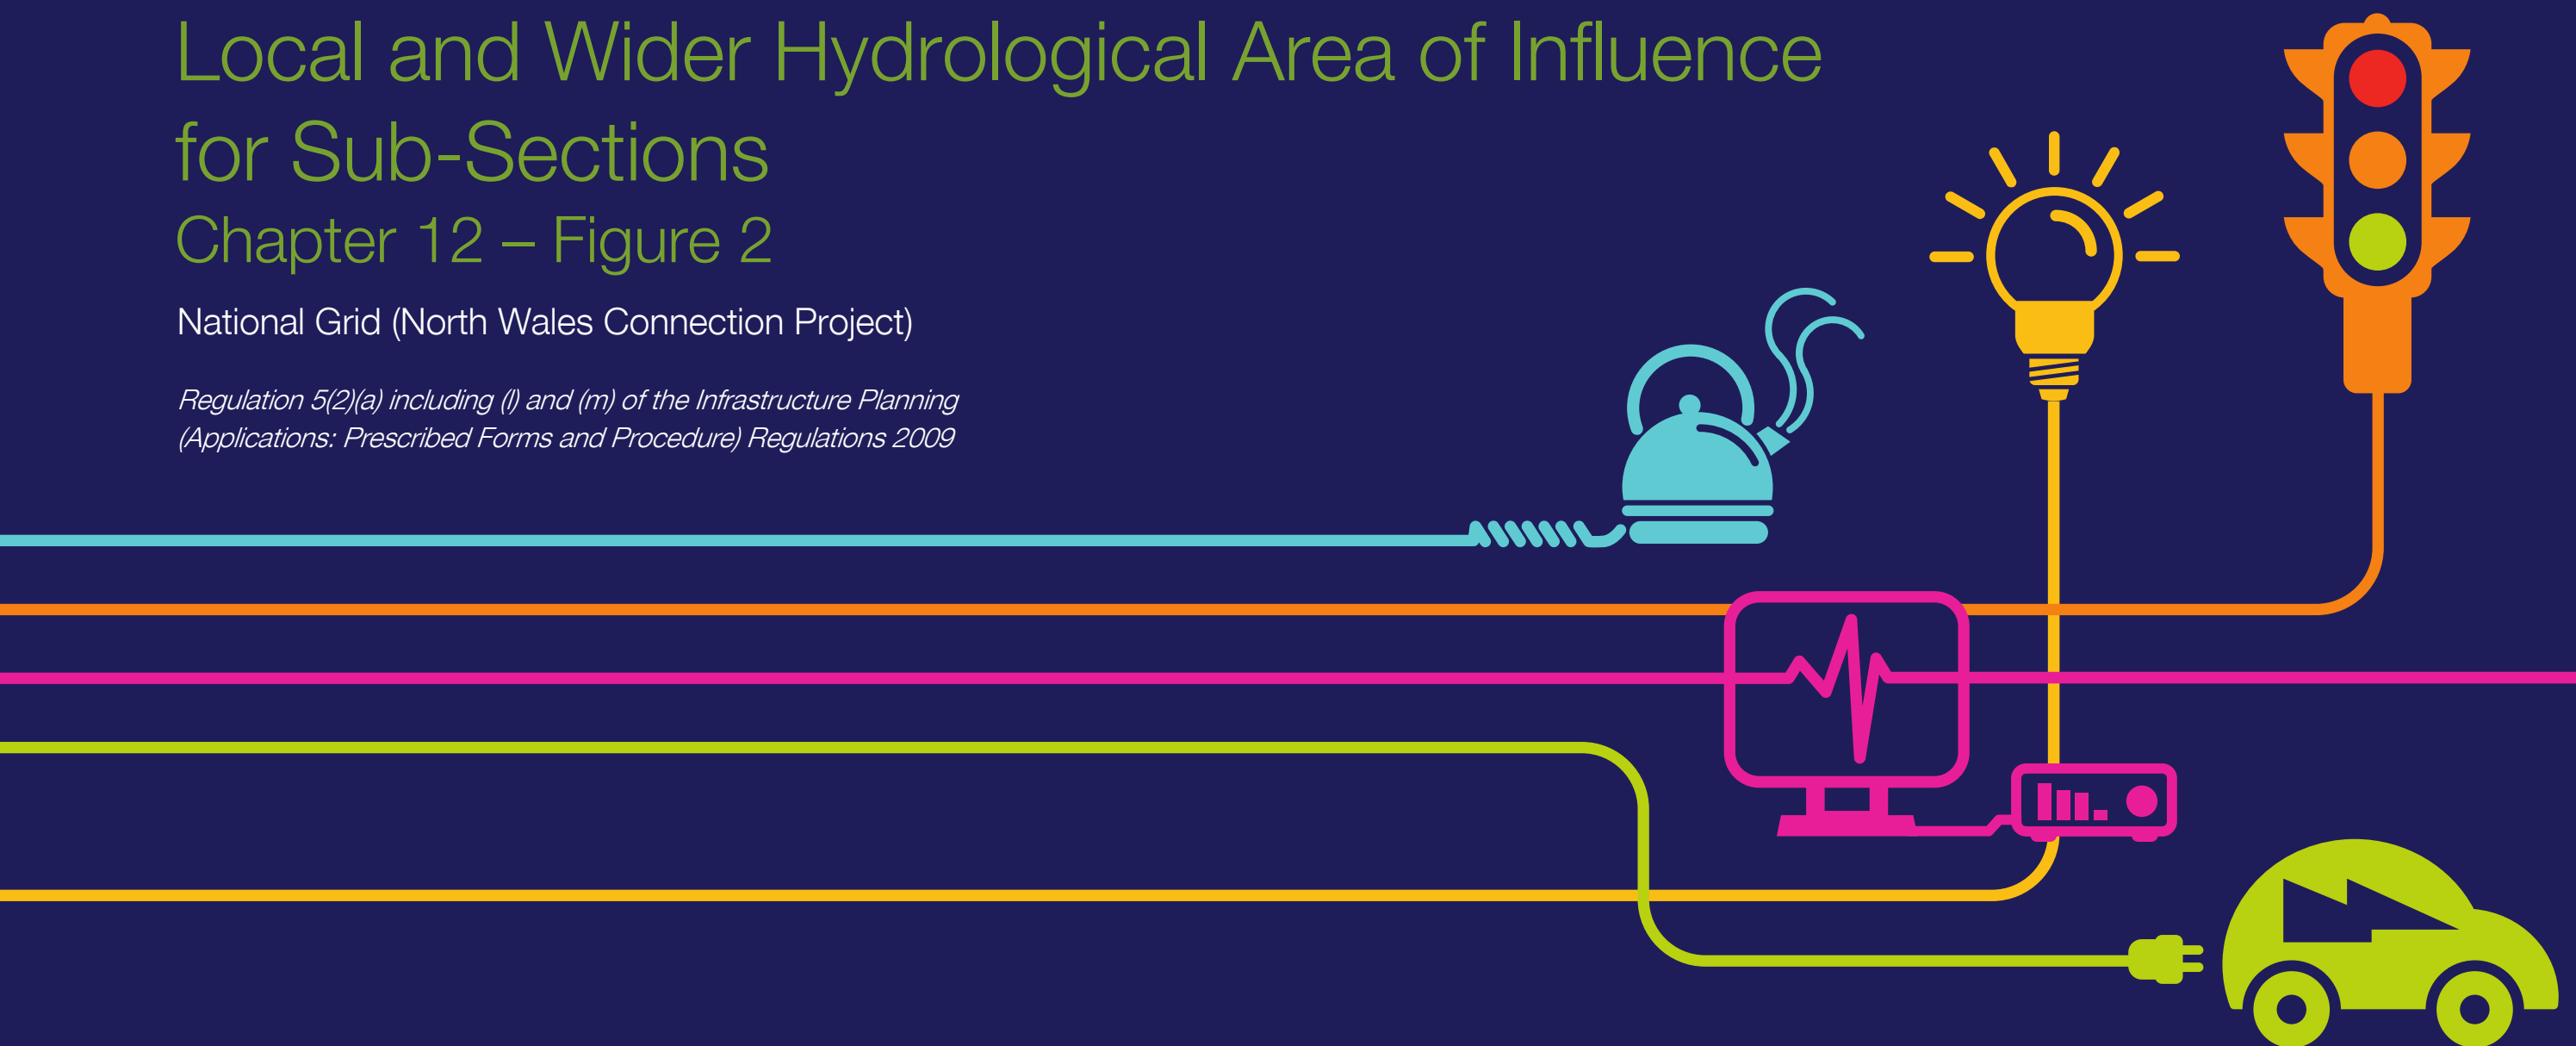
Local and Wider Hydrological Area of Influence for Sub-Sections

Chapter 12 – Figure 2

National Grid (North Wales Connection Project)

Regulation 5(2)(a) including (l) and (m) of the Infrastructure Planning (Applications: Prescribed Forms and Procedure) Regulations 2009